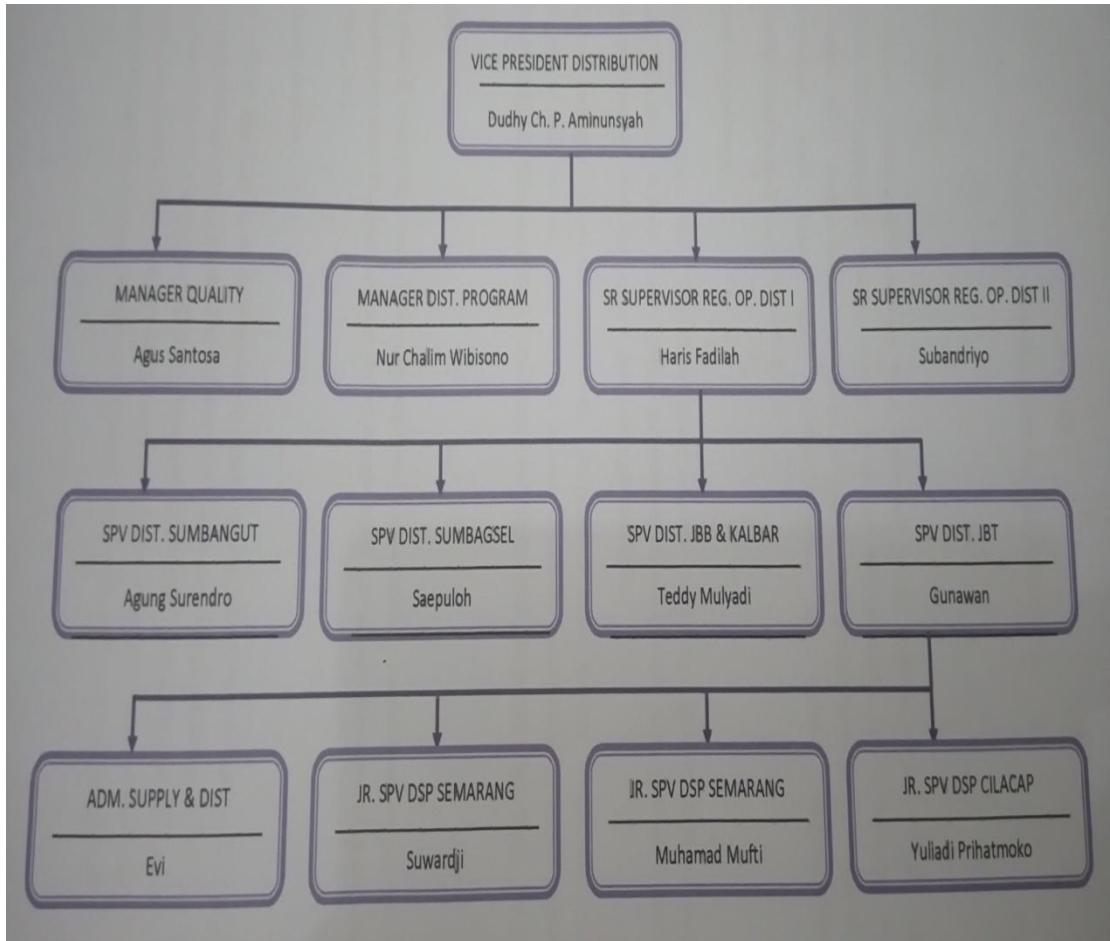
VICE PRESIDENT DISTRIBUTION
Dudhy Ch. P. Aminunsyah

MANAGER QUALITY
Agus Santosa

MANAGER DIST. PROGRAM
Nur Chalim Wibisono

SR SUPERVISOR REG. OP. DIST I
Haris Fadilah

SR SUPERVISOR REG. OP. DIST II
Subandriyo

SPV DIST. SUMBANGUT
Agung Surendro

SPV DIST. SUMBAGSEL
Saepuloh

SPV DIST. JBB & KALBAR
Teddy Mulyadi

SPV DIST. JBT
Gunawan

ADM. SUPPLY & DIST
Evi

JR. SPV DSP SEMARANG
Suwardji

JR. SPV DSP SEMARANG
Muhamad Mufti

JR. SPV DSP CILACAP
Yuliadi Prihatmoko